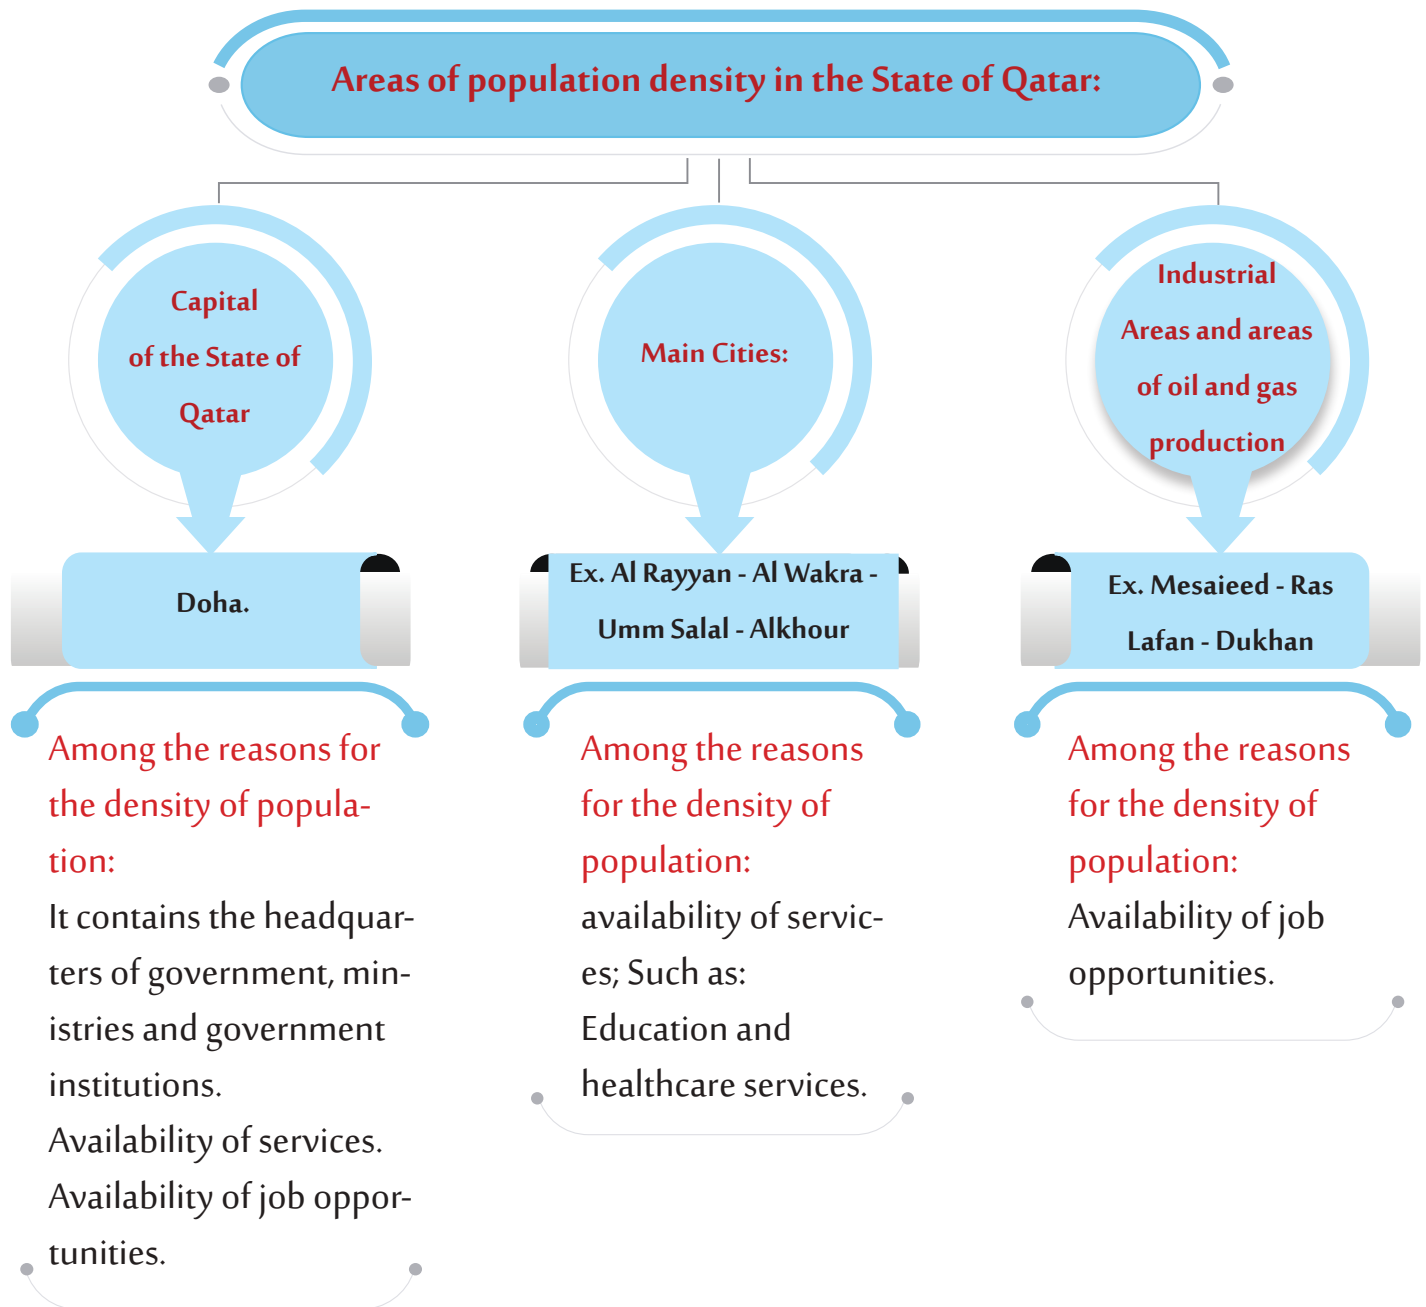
Areas of population density in the State of Qatar:

Capital of the State of Qatar

Doha.

Among the reasons for the density of population:

It contains the headquarters of government, ministries and government institutions.

Availability of services.

Availability of job opportunities.

Main Cities:

Ex. Al Rayyan - Al Wakra - Umm Salal - Alkhour

Among the reasons for the density of population:

availability of services; Such as:

Education and healthcare services.

Industrial Areas and areas of oil and gas production

Ex. Mesaieed - Ras Lafan - Dukhan

Among the reasons for the density of population:

Availability of job opportunities.